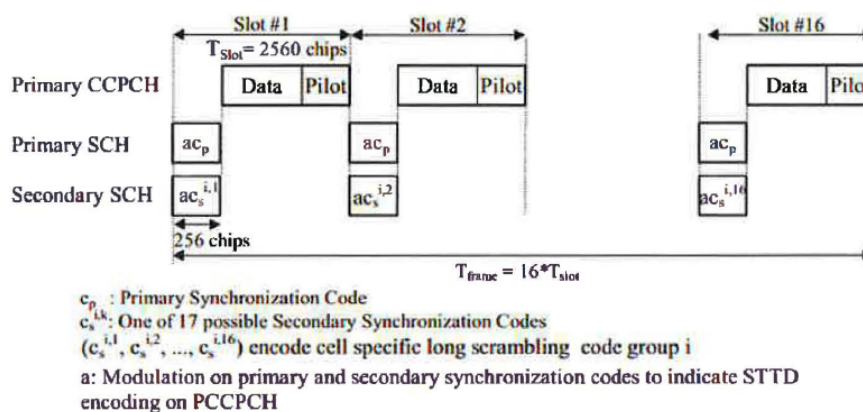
Slot #1

Slot #2

Slot #16

$T_{Slot}$= 2560 chips

Primary CCPCH

Data

Pilot

Data

Pilot

Data

Pilo

Primary SCH

$ac_p$

$ac_p$

$ac_p$

Secondary SCH

$ac_s^{i,1}$

$ac_s^{i,2}$

$ac_s^{i,16}$

256 chips

$T_{frame}$ = 16*$T_{slot}$

$c_p$ : Primary Synchronization Code

$c_s^{i,k}$: One of 17 possible Secondary Synchronization Codes

($c_s^{i,1}$, $c_s^{i,2}$, ..., $c_s^{i,16}$) encode cell specific long scrambling code group i

a: Modulation on primary and secondary synchronization codes to indicate STTD encoding on PCCPCH